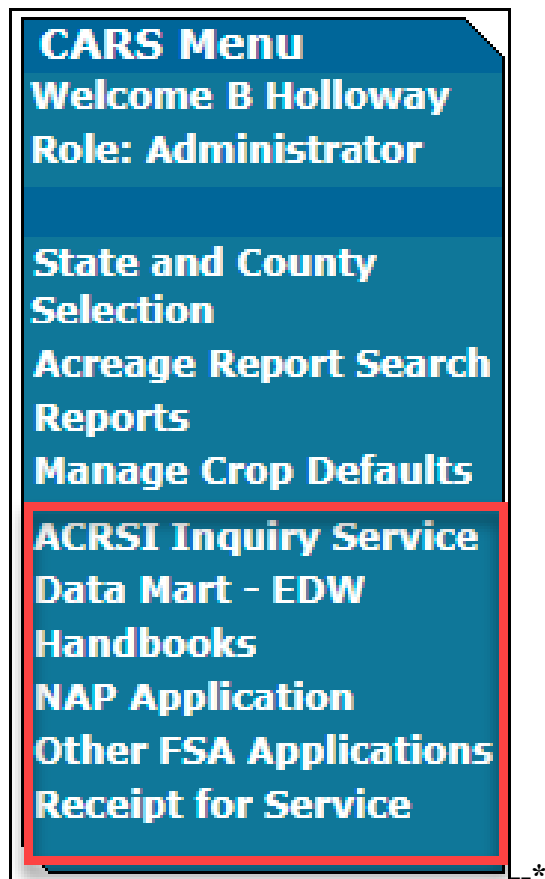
CARS Menu
Welcome B Holloway
Role: Administrator

State and County Selection
Acreage Report Search
Reports
Manage Crop Defaults
ACRSI Inquiry Service
Data Mart - EDW
Handbooks
NAP Application
Other FSA Applications
Receipt for Service

--*